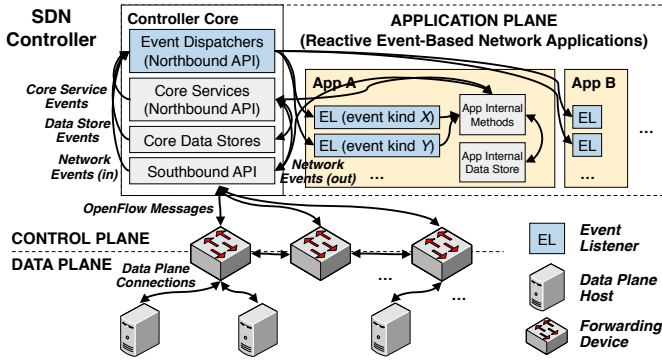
SDN Controller

Controller Core

Event Dispatchers (Northbound API)

Core Services (Northbound API)

Core Data Stores

Southbound API

Core Service Events

Data Store Events

Network Events (in)

Network Events (out)

APPLICATION PLANE (Reactive Event-Based Network Applications)

App A

EL (event kind $X$)

EL (event kind $Y$)

...

App Internal Methods

App Internal Data Store

App B

EL

EL

...

...

OpenFlow Messages

CONTROL PLANE

DATA PLANE

Data Plane Connections

...

...

EL

Event Listener

Data Plane Host

Forwarding Device